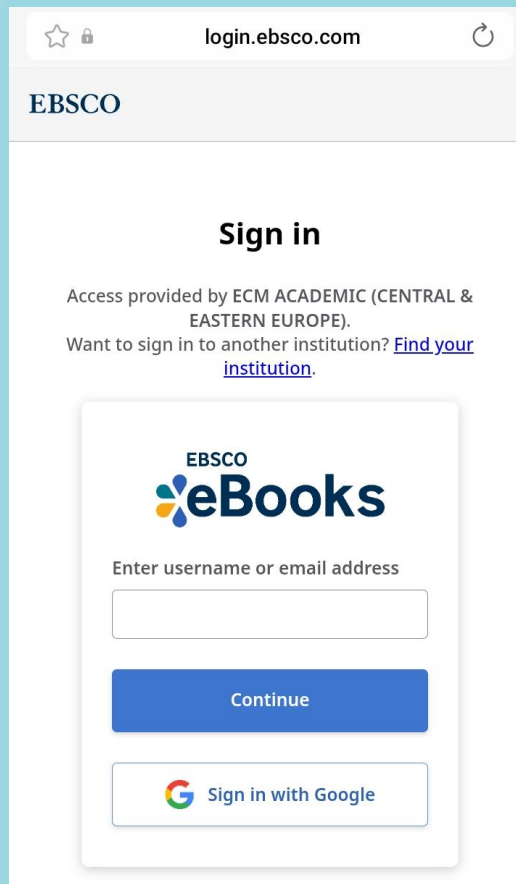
login.ebsco.com

EBSCO

Sign in

Access provided by ECM ACADEMIC (CENTRAL & EASTERN EUROPE).
Want to sign in to another institution? Find your institution.

EBSCO
eBooks

Enter username or email address

Continue

Sign in with Google